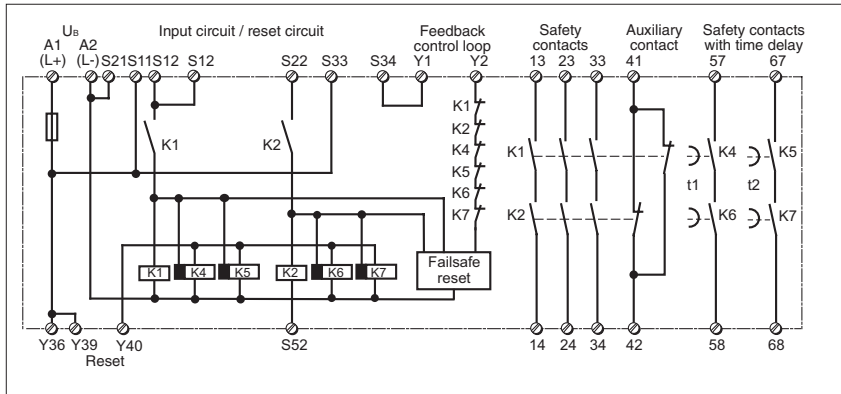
$U_B$

Input circuit / reset circuit

Feedback control loop

Safety contacts

Auxiliary contact

Safety contacts with time delay

A1 (L+)

A2 (L-)

S21 S11 S12

S12

S22

S33

S34

Y1

Y2

13

23

33

41

57

67

K1

K2

K1

K2

K4

K5

K6

K7

K1

K2

K4

K5

t1

t2

K6

K7

K1

K4

K5

K2

K6

K7

Failsafe reset

Y36

Y39

Y40

Reset

S52

14

24

34

42

58

68